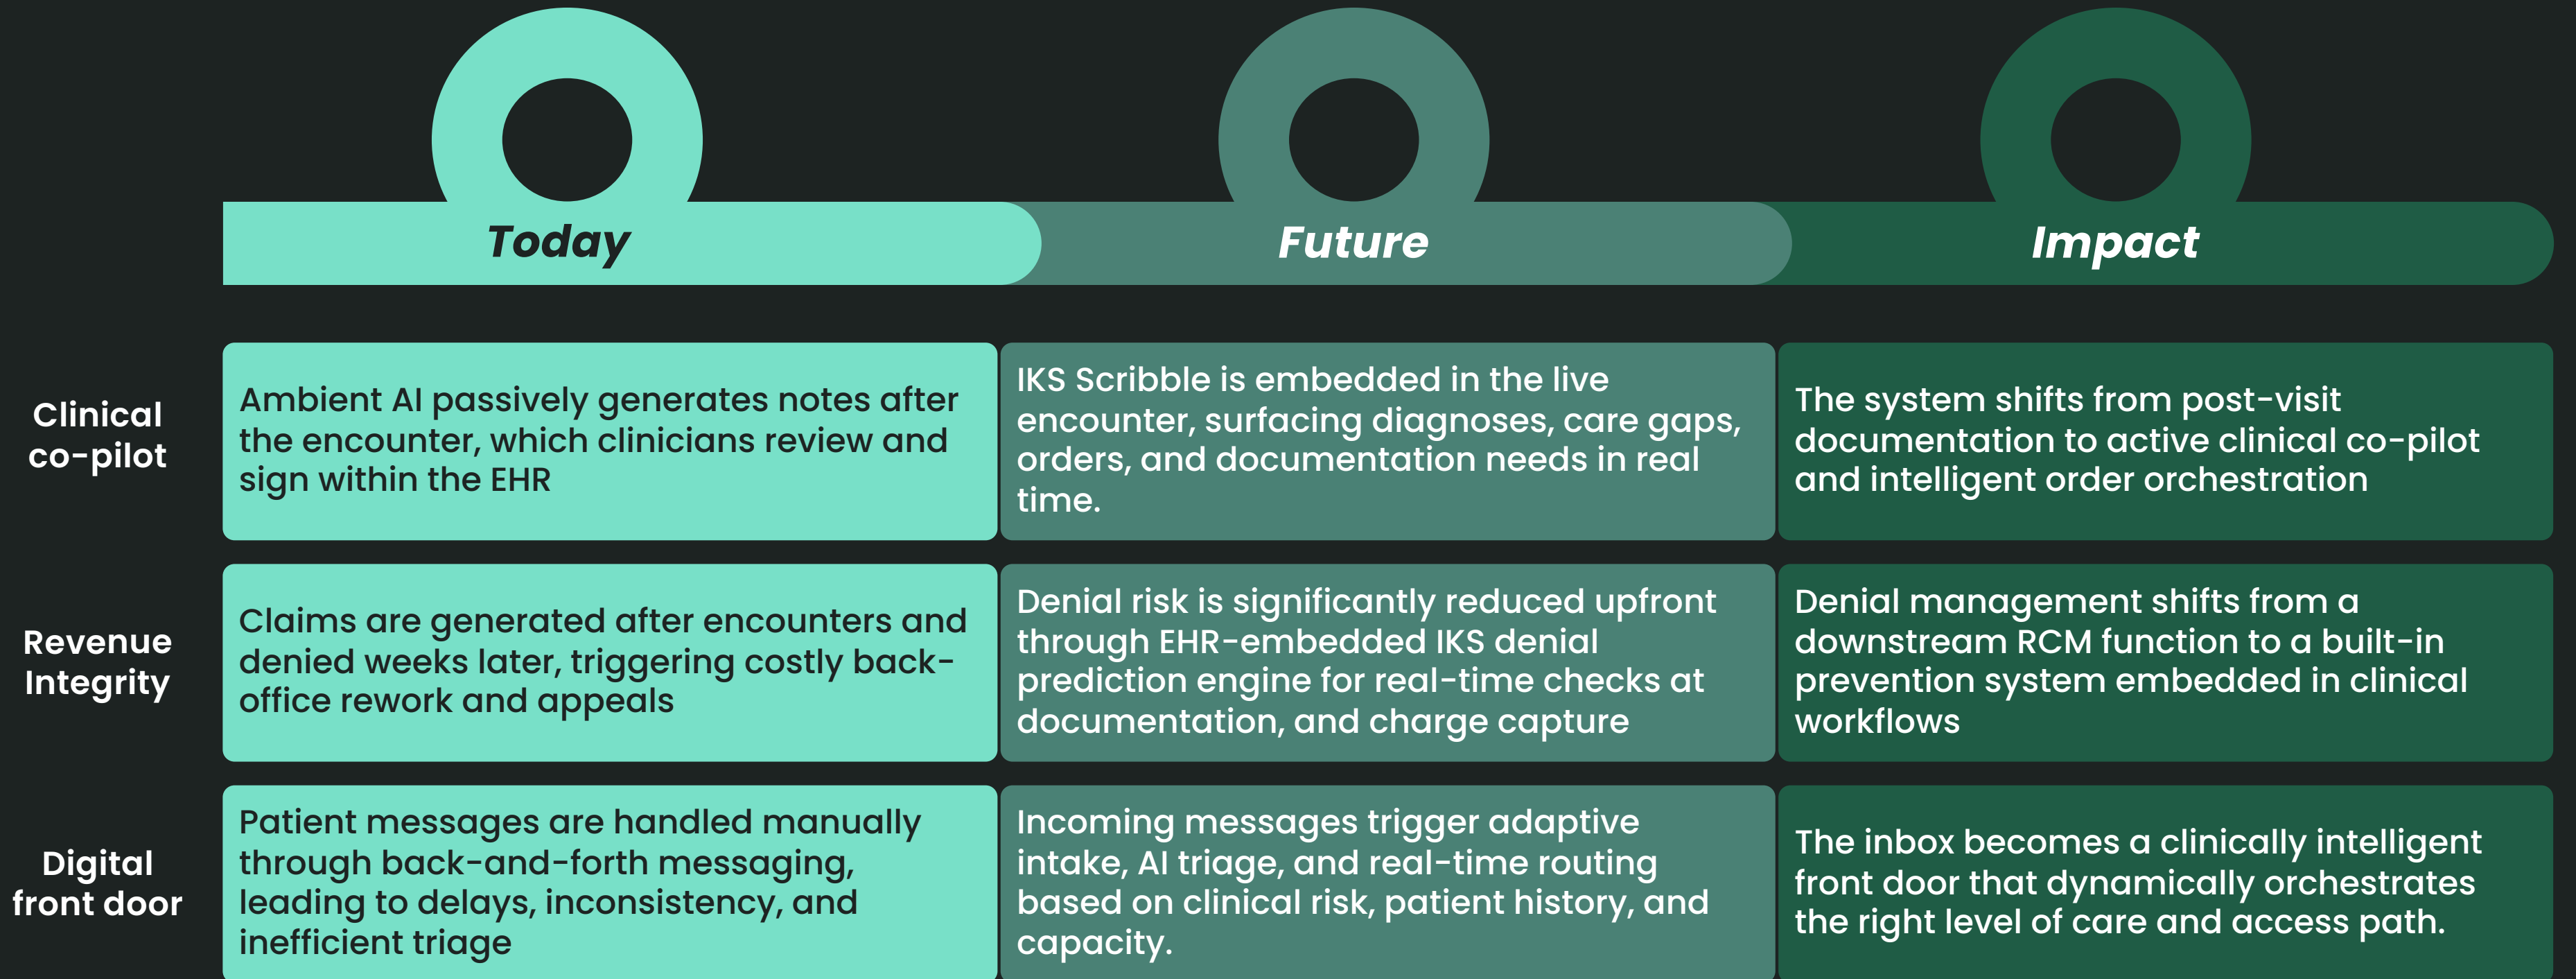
| | Today | Future | Impact |
|---|---|---|---|
| Clinical co-pilot | Ambient AI passively generates notes after the encounter, which clinicians review and sign within the EHR | IKS Scribble is embedded in the live encounter, surfacing diagnoses, care gaps, orders, and documentation needs in real time. | The system shifts from post-visit documentation to active clinical co-pilot and intelligent order orchestration |
| Revenue Integrity | Claims are generated after encounters and denied weeks later, triggering costly back-office rework and appeals | Denial risk is significantly reduced upfront through EHR-embedded IKS denial prediction engine for real-time checks at documentation, and charge capture | Denial management shifts from a downstream RCM function to a built-in prevention system embedded in clinical workflows |
| Digital front door | Patient messages are handled manually through back-and-forth messaging, leading to delays, inconsistency, and inefficient triage | Incoming messages trigger adaptive intake, AI triage, and real-time routing based on clinical risk, patient history, and capacity. | The inbox becomes a clinically intelligent front door that dynamically orchestrates the right level of care and access path. |